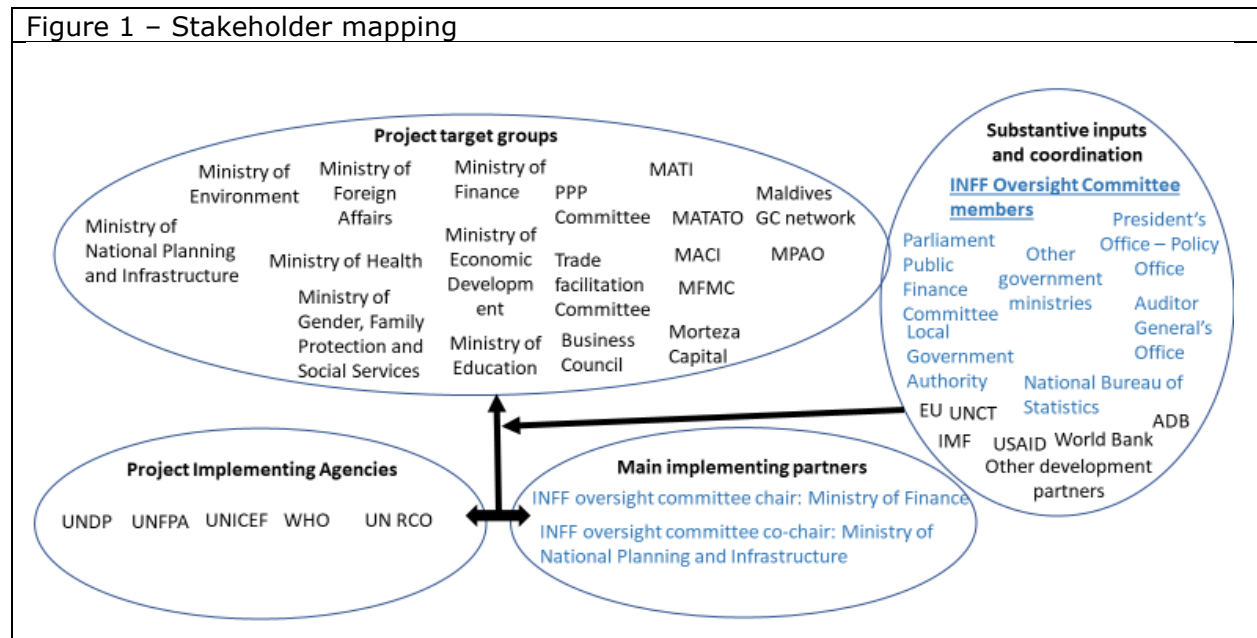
Figure 1 – Stakeholder mapping

Project target groups

Ministry of Environment

Ministry of Foreign Affairs

Ministry of Finance

MATI

PPP Committee

Maldives GC network

MATATO

Ministry of National Planning and Infrastructure

Ministry of Health

Ministry of Economic Development

Trade facilitation Committee

MACI

MPAO

MFMC

Ministry of Gender, Family Protection and Social Services

Ministry of Education

Business Council

Morteza Capital

Substantive inputs and coordination

INFF Oversight Committee members

President's Office – Policy Office

Parliament Public Finance Committee

Other government ministries

Auditor General's Office

Local Government Authority

National Bureau of Statistics

EU UNCT

ADB

IMF

USAID World Bank

Other development partners

Project Implementing Agencies

UNDP UNFPA UNICEF WHO UN RCO

Main implementing partners

INFF oversight committee chair: Ministry of Finance

INFF oversight committee co-chair: Ministry of National Planning and Infrastructure